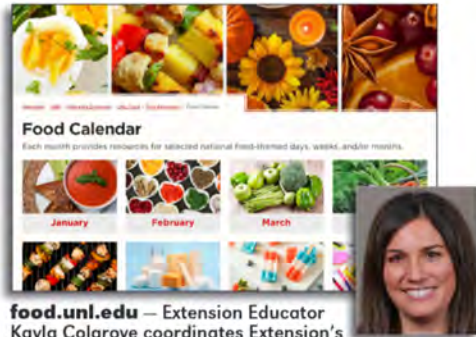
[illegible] › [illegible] › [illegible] › Food Calendar

Food Calendar

Each month provides resources for selected national food-themed days, weeks, and/or months.

January

February

March

food.unl.edu — Extension Educator Kayla Colgrove coordinates Extension's